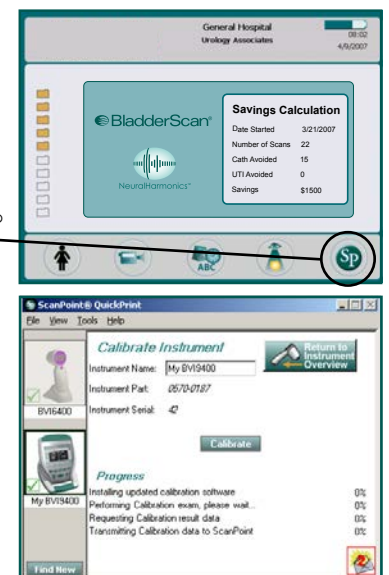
General Hospital
Urology Associates
08:02
4/9/2007

BladderScan®

NeuralHarmonics®

Savings Calculation

| | |
|---|---|
| Date Started | 3/21/2007 |
| Number of Scans | 22 |
| Cath Avoided | 15 |
| UTI Avoided | 0 |
| Savings | $1500 |

ABC

SP

ScanPoint® QuickPrint

File View Tools Help

BVI6400

My BVI9400

Find New

Calibrate Instrument

Return to Instrument Overview

Instrument Name: My BVI9400

Instrument Part: 0570-0187

Instrument Serial: 42

Calibrate

Progress

| | |
|---|---|
| Installing updated calibration software | 0% |
| Performing Calibration exam, please wait... | 0% |
| Requesting Calibration result data | 0% |
| Transmitting Calibration data to ScanPoint | 0% |